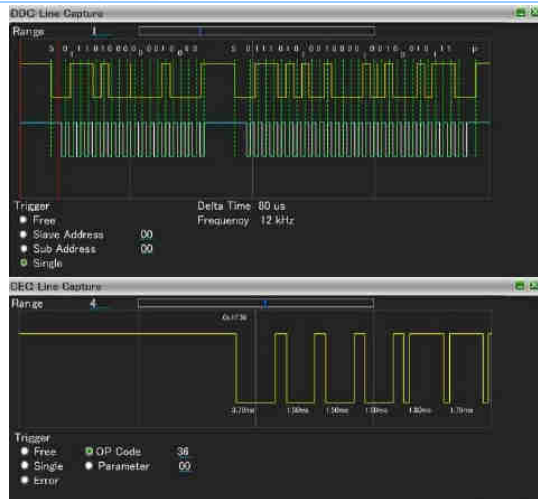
DDC Line Capture

Range 1

S 0 1 1 0 1 0 0 0 0 0 0 1 0 0 S 0 1 1 1 0 1 0 0 1 0 0 0 0 0 1 0 0 1 1 P

Trigger
Free
Slave Address 00
Sub Address 00
Single

Delta Time 80 us
Frequency 12 kHz

CEC Line Capture

Range 4

0x1736

3.70ms 1.50ms 1.50ms 1.50ms 1.50ms 3.70ms

Trigger
Free
Single
Error
OP Code 36
Parameter 00